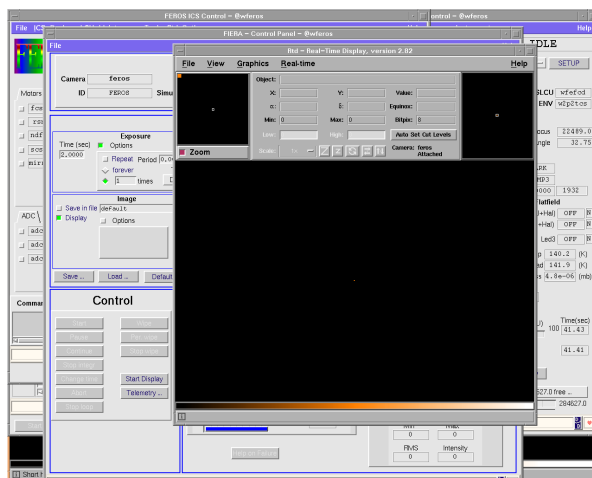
FEROS ICS Control - @wferos
control - @wferos
File ICS
Help
FIERA - Control Panel - @wferos
File
Camera feros
ID FEROS
Simu
Motors
fce
rss
ndf
sos
mirr
Exposure
Time (sec) 2.0000
Options
Repeat Period 0.0
forever
1 times
Image
Save in file default
Display
Options
ADC
adc
adc
adc
Save ..
Load ..
Default
Comman
Control
Start
Abort
Pause
Continue
Start Display
Telemetry ..
Rtd - Real-Time Display, version 2.82
File View Graphics Real-time Help
Object:
X:
Y:
Value:
α:
δ:
Equinox:
Min: 0
Max: 0
Bitpix: 8
Low:
High:
Auto Set Cut Levels
Zoom
Scale:
Camera: feros
Attached
IDLE
SETUP
SLCU wfefod
ENV w2ptcs
22489.0
32.75
1932
Flatfield
OFF
OFF
Led3 OFF
140.2 (K)
141.9 (K)
4.8e-06 (mb)
Time(sec)
100 41.43
41.41
627.0 free ..
284627.0
Min
Max
0
0
RMS
Intensity
0
0
Short